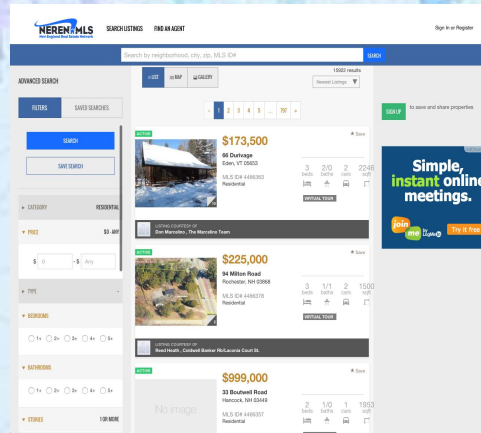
NEREN MLS
Northern New England Real Estate Network

SEARCH LISTINGS FIND AN AGENT

Sign In or Register

Search by neighborhood, city, zip, MLS ID#

SEARCH

ADVANCED SEARCH

FILTERS SAVED SEARCHES

SEARCH

SAVE SEARCH

CATEGORY RESIDENTIAL

PRICE $0 - ANY

$ 0 - $ Any

TYPE

BEDROOMS

1+ 2+ 3+ 4+ 5+

BATHROOMS

1+ 2+ 3+ 4+ 5+

STORIES 1 OR MORE

LIST MAP GALLERY

15902 results

Newest Listings

« 1 2 3 4 5 ... 797 »

ACTIVE
Save
$173,500
66 Durkage
Eden, VT 05653
MLS ID# 4486363
Residential
3 beds 2/0 baths 2 cars 2246 sqft
VIRTUAL TOUR
LISTING COURTESY OF
Don Marcotte , The Marcotte Team

ACTIVE
Save
$225,000
94 Milton Road
Rochester, NH 03868
MLS ID# 4486378
Residential
3 beds 1/1 baths 2 cars 1500 sqft
VIRTUAL TOUR
LISTING COURTESY OF
Reed Heath , Coldwell Banker Rb/Laconia Court St.

ACTIVE
Save
$999,000
33 Boutwell Road
Hancock, NH 03449
MLS ID# 4486357
Residential
No image
2 beds 1/0 baths 1 cars 1953 sqft

SIGN UP to save and share properties

Simple, instant online meetings.
join me by LogMeIn
Try it free